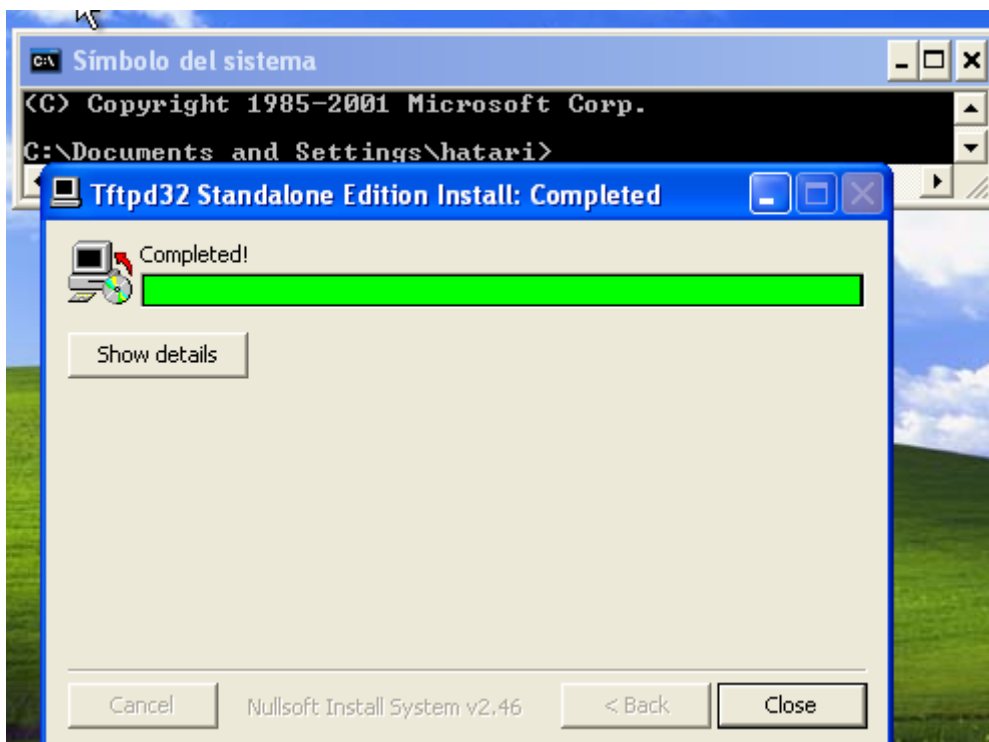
Símbolo del sistema

(C) Copyright 1985-2001 Microsoft Corp.

C:\Documents and Settings\hatari>

Tftpd32 Standalone Edition Install: Completed

Completed!

Show details

Cancel

Nullsoft Install System v2.46

< Back

Close